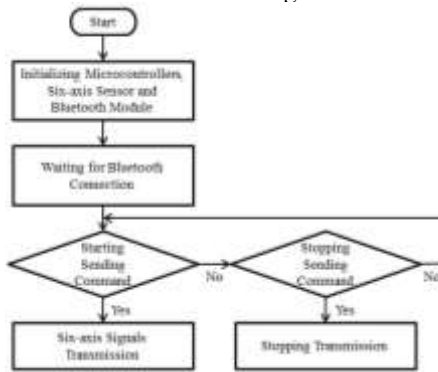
Start

Initializing Microcontrollers, Six-axis Sensor and Bluetooth Module

Waiting for Bluetooth Connection

Starting Sending Command

No

Stopping Sending Command

No

Yes

Six-axis Signals Transmission

Yes

Stopping Transmission